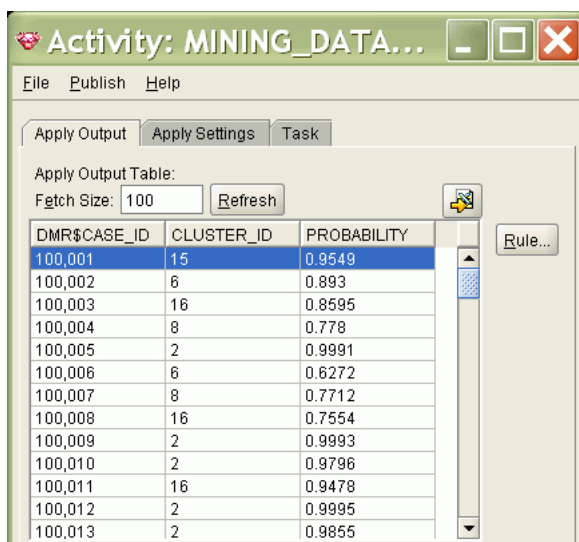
Activity: MINING_DATA...

File Publish Help

Apply Output | Apply Settings | Task

Apply Output Table:
Fetch Size: 100 Refresh

Rule...

| DMR$CASE_ID | CLUSTER_ID | PROBABILITY |
|---|---|---|
| 100,001 | 15 | 0.9549 |
| 100,002 | 6 | 0.893 |
| 100,003 | 16 | 0.8595 |
| 100,004 | 8 | 0.778 |
| 100,005 | 2 | 0.9991 |
| 100,006 | 6 | 0.6272 |
| 100,007 | 8 | 0.7712 |
| 100,008 | 16 | 0.7554 |
| 100,009 | 2 | 0.9993 |
| 100,010 | 2 | 0.9796 |
| 100,011 | 16 | 0.9478 |
| 100,012 | 2 | 0.9995 |
| 100,013 | 2 | 0.9855 |